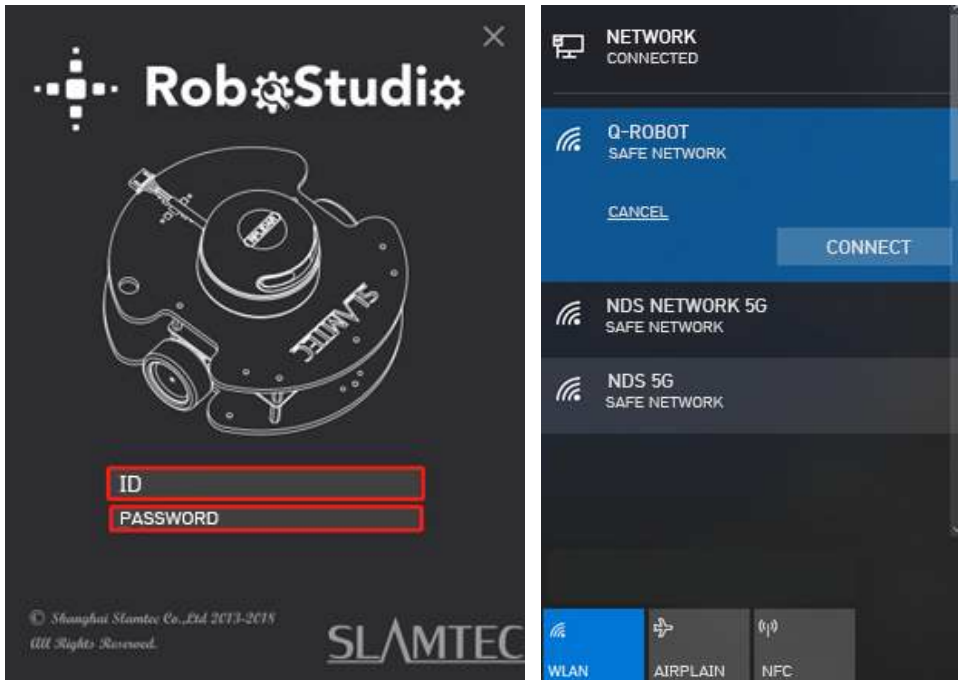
RoboStudio

ID
PASSWORD

© Shanghai Slamtec Co.,Ltd 2013-2018
All Rights Reserved.

SLAMTEC

NETWORK
CONNECTED

Q-ROBOT
SAFE NETWORK

CANCEL

CONNECT

NDS NETWORK 5G
SAFE NETWORK

NDS 5G
SAFE NETWORK

WLAN
AIRPLAIN
NFC